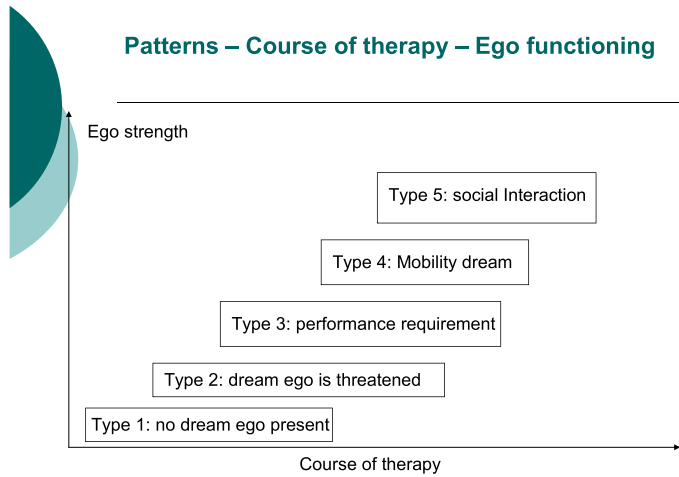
Patterns – Course of therapy – Ego functioning

Ego strength

Type 5: social Interaction

Type 4: Mobility dream

Type 3: performance requirement

Type 2: dream ego is threatened

Type 1: no dream ego present

Course of therapy